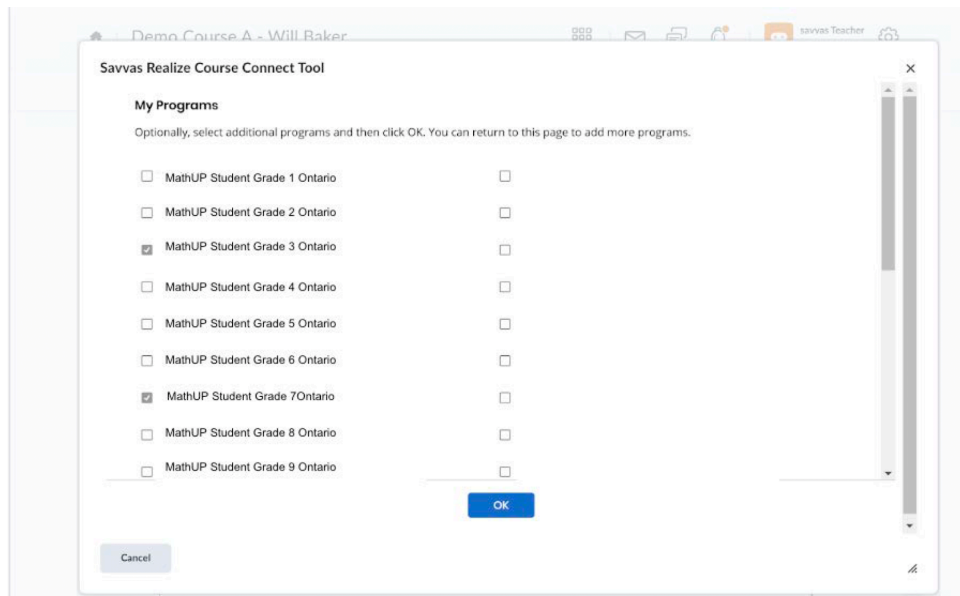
Demo Course A - Will Baker

savvas Teacher

Savvas Realize Course Connect Tool

×

My Programs

Optionally, select additional programs and then click OK. You can return to this page to add more programs.

MathUP Student Grade 1 Ontario

MathUP Student Grade 2 Ontario

MathUP Student Grade 3 Ontario

MathUP Student Grade 4 Ontario

MathUP Student Grade 5 Ontario

MathUP Student Grade 6 Ontario

MathUP Student Grade 7Ontario

MathUP Student Grade 8 Ontario

MathUP Student Grade 9 Ontario

OK

Cancel